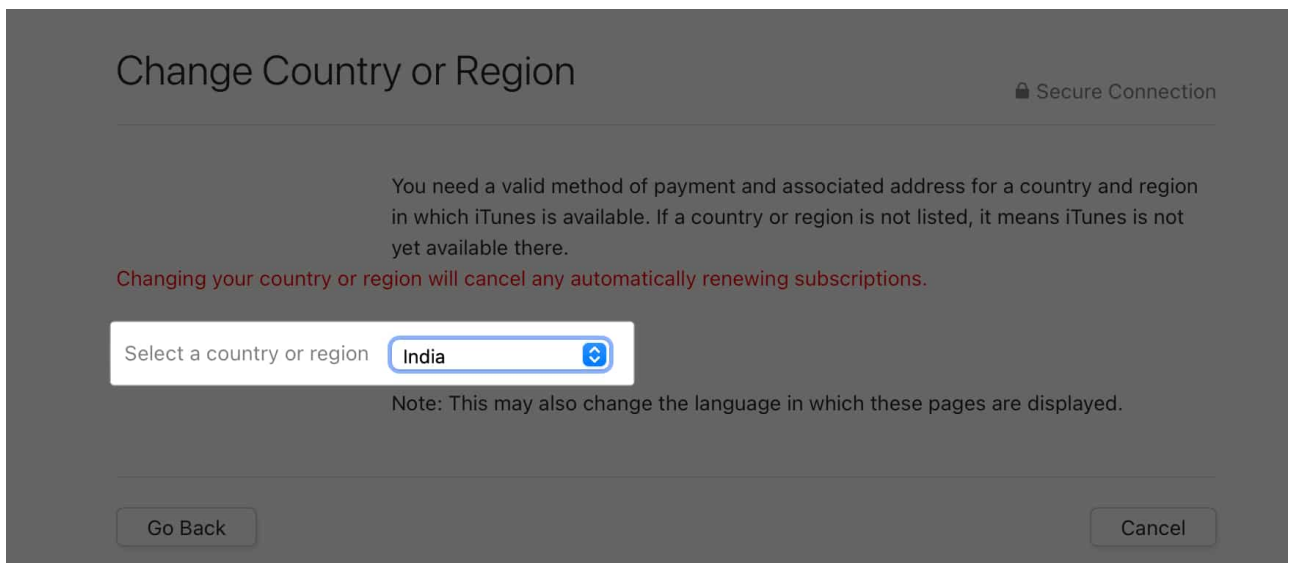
Change Country or Region

Secure Connection

You need a valid method of payment and associated address for a country and region in which iTunes is available. If a country or region is not listed, it means iTunes is not yet available there.

Changing your country or region will cancel any automatically renewing subscriptions.

Select a country or region India

Note: This may also change the language in which these pages are displayed.

Go Back

Cancel